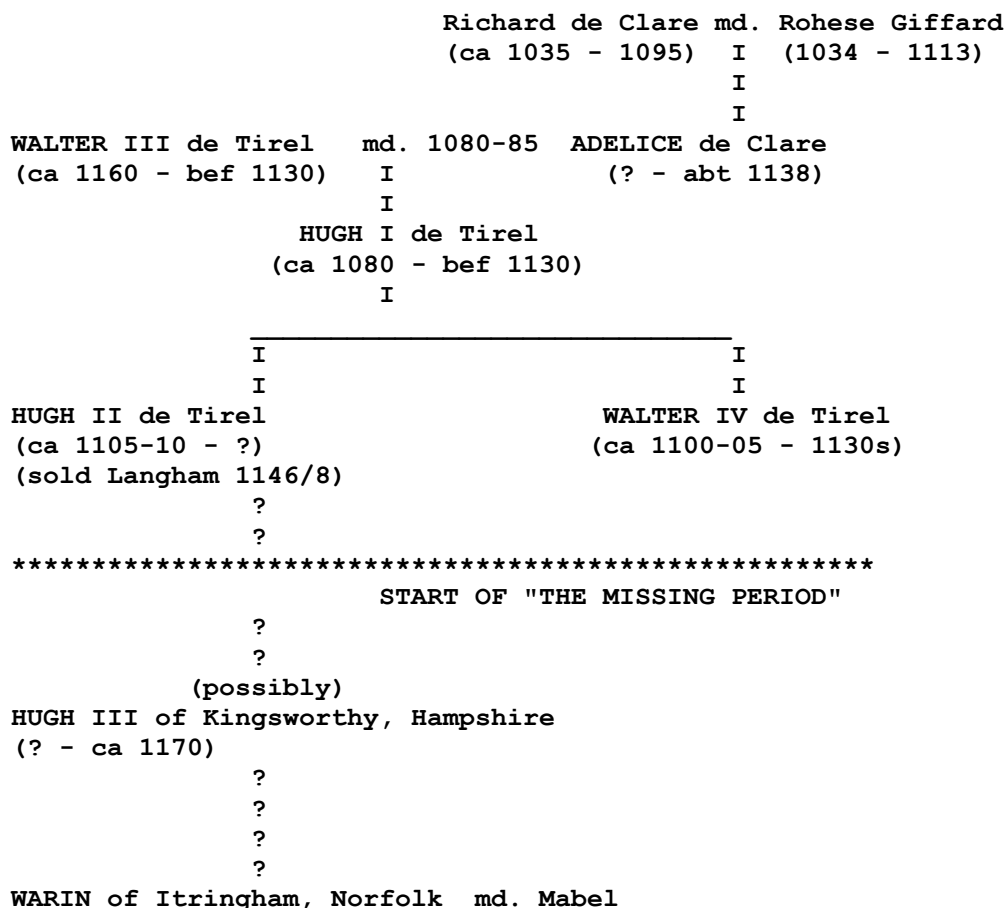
Richard de Clare md. Rohese Giffard
(ca 1035 - 1095) I (1034 - 1113)
I
I
WALTER III de Tirel md. 1080-85 ADELICE de Clare
(ca 1160 - bef 1130) I (? - abt 1138)
I
HUGH I de Tirel
(ca 1080 - bef 1130)
I

I I
I I
HUGH II de Tirel WALTER IV de Tirel
(ca 1105-10 - ?) (ca 1100-05 - 1130s)
(sold Langham 1146/8)
?
?
**************************************************
START OF "THE MISSING PERIOD"
?
?
(possibly)
HUGH III of Kingsworthy, Hampshire
(? - ca 1170)
?
?
?
?
WARIN of Itringham, Norfolk md. Mabel